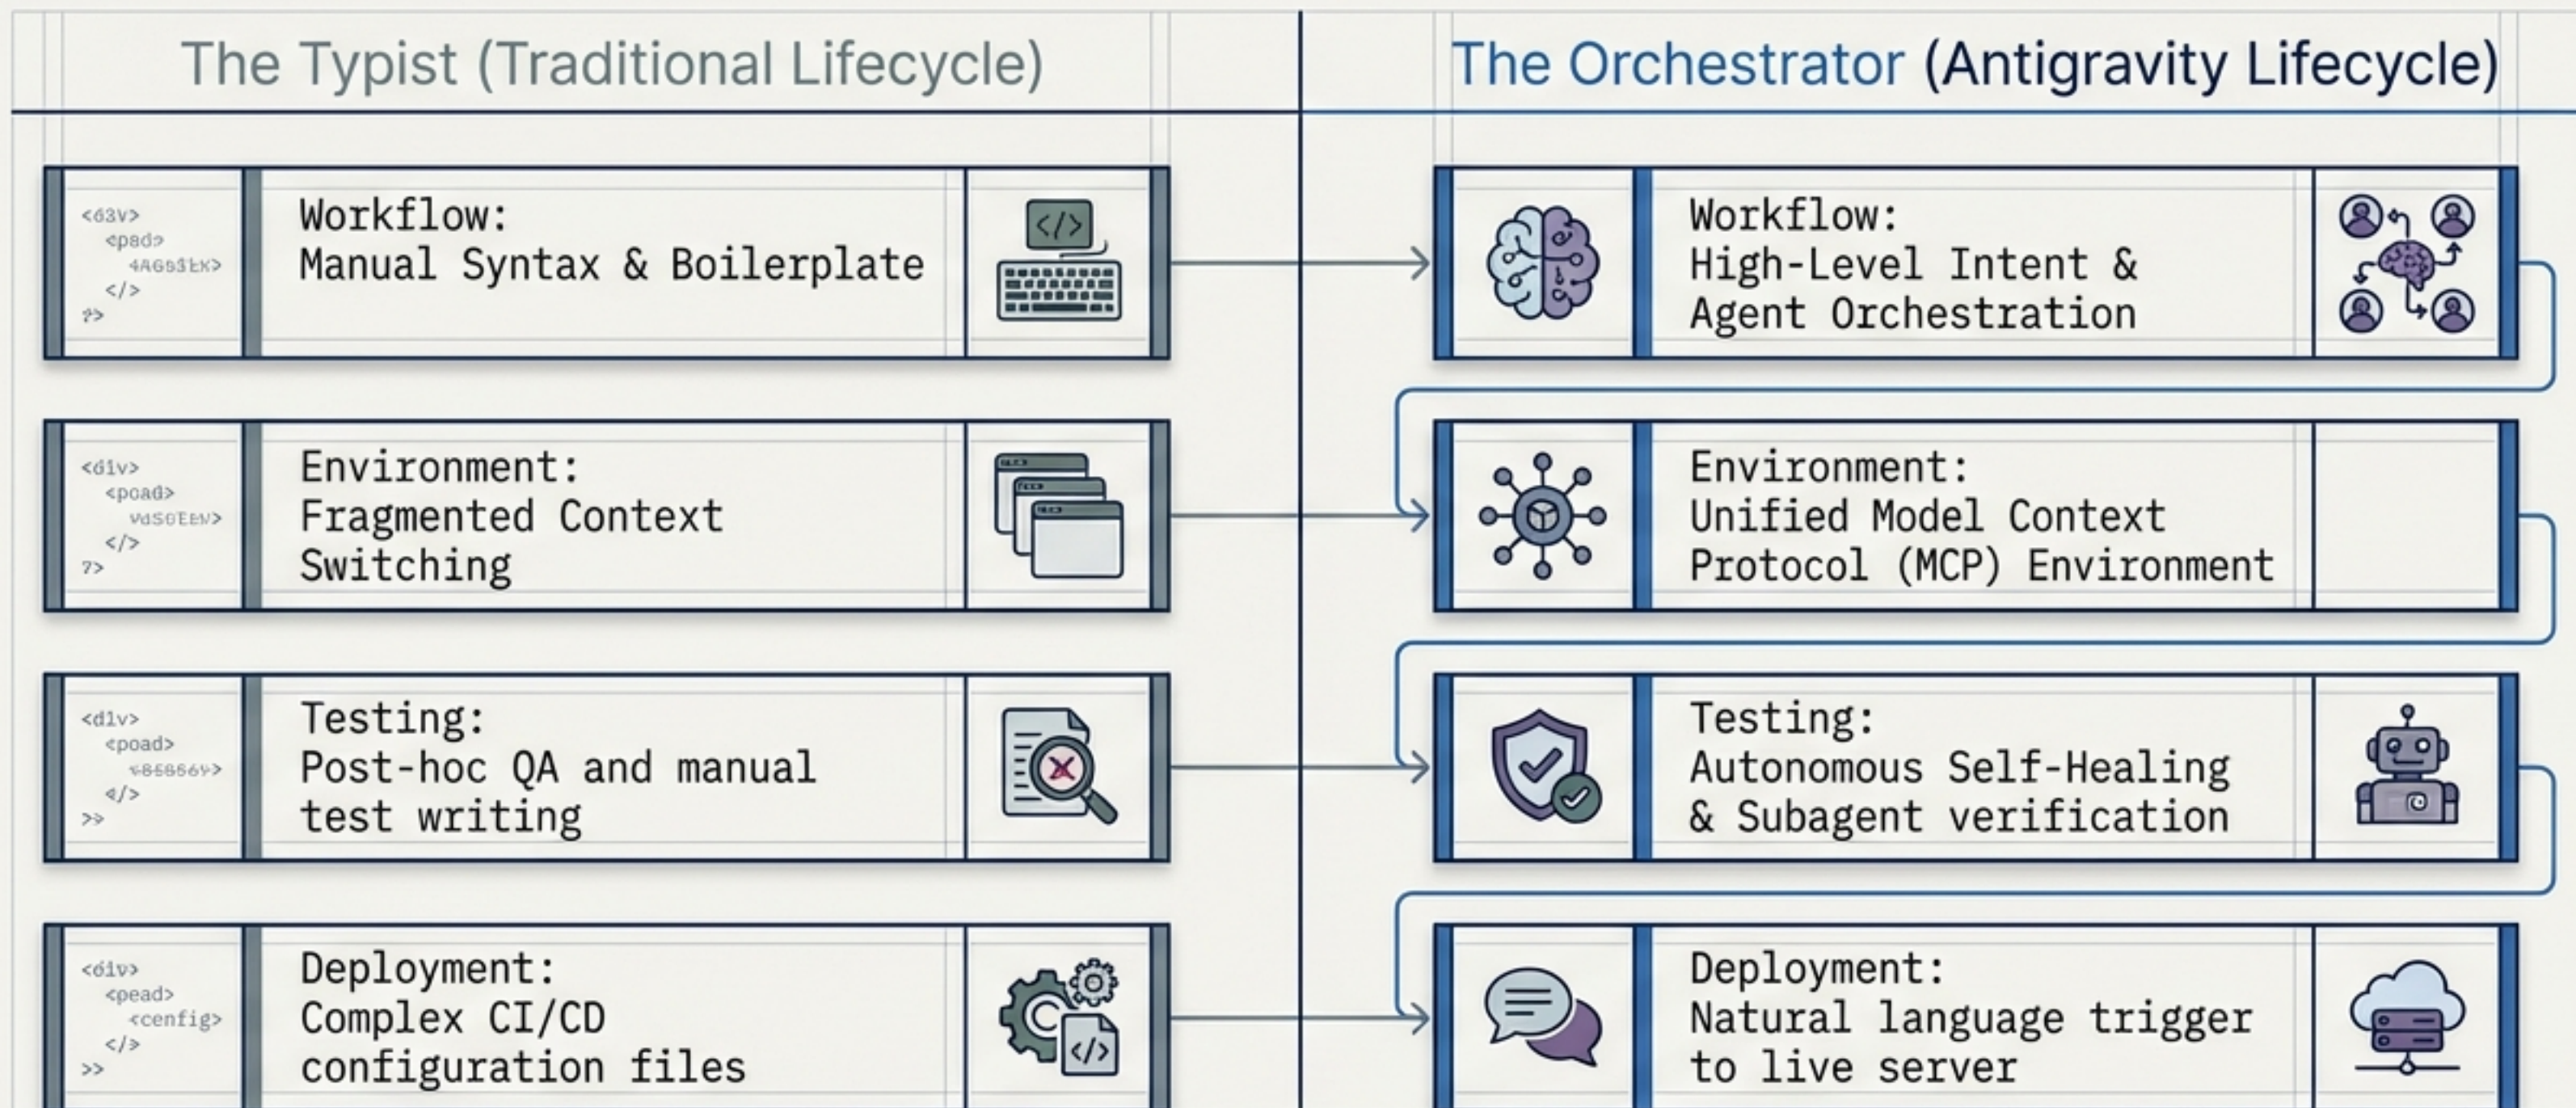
The Typist (Traditional Lifecycle)

<d3v>
<pad>
4A653EX>
</>
?>

Workflow:
Manual Syntax & Boilerplate

</>

<div>
<poad>
VdS0EEV>
</>
?>

Environment:
Fragmented Context Switching

<d1v>
<poad>
<858S6V>
</>
>>

Testing:
Post-hoc QA and manual test writing

<div>
<pead>
<config>
</>
>>

Deployment:
Complex CI/CD configuration files

</>

The Orchestrator (Antigravity Lifecycle)

Workflow:
High-Level Intent & Agent Orchestration

Environment:
Unified Model Context Protocol (MCP) Environment

Testing:
Autonomous Self-Healing & Subagent verification

Deployment:
Natural language trigger to live server